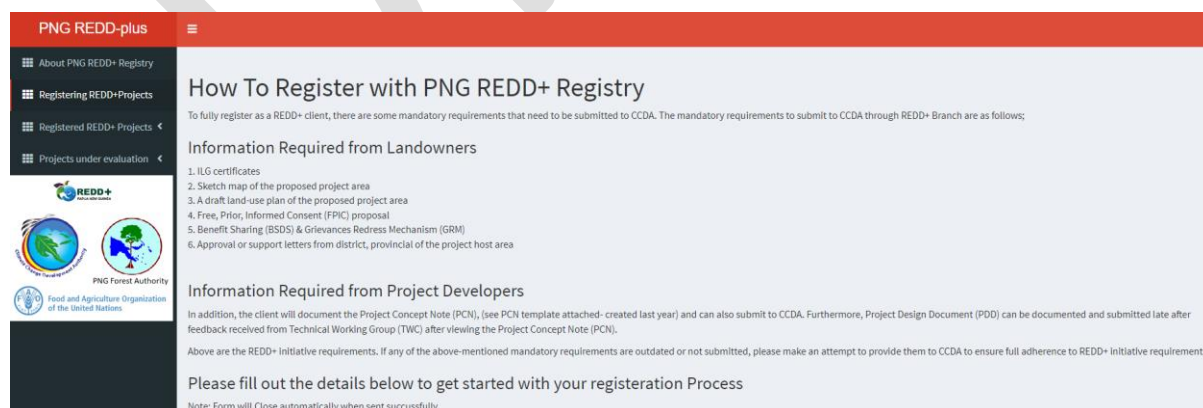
PNG REDD-plus

≡

About PNG REDD+ Registry

Registering REDD+Projects

Registered REDD+ Projects

Projects under evaluation

REDD+

PAPUA NEW GUINEA

Climate Change Development Authority

PNG Forest Authority

Food and Agriculture Organization of the United Nations

How To Register with PNG REDD+ Registry

To fully register as a REDD+ client, there are some mandatory requirements that need to be submitted to CCDA. The mandatory requirements to submit to CCDA through REDD+ Branch are as follows;

Information Required from Landowners

1. ILG certificates
2. Sketch map of the proposed project area
3. A draft land-use plan of the proposed project area
4. Free, Prior, Informed Consent (FPIC) proposal
5. Benefit Sharing (BSDS) & Grievances Redress Mechanism (GRM)
6. Approval or support letters from district, provincial of the project host area

Information Required from Project Developers

In addition, the client will document the Project Concept Note (PCN), (see PCN template attached- created last year) and can also submit to CCDA. Furthermore, Project Design Document (PDD) can be documented and submitted late after feedback received from Technical Working Group (TWC) after viewing the Project Concept Note (PCN).

Above are the REDD+ initiative requirements. If any of the above-mentioned mandatory requirements are outdated or not submitted, please make an attempt to provide them to CCDA to ensure full adherence to REDD+ initiative requirement

Please fill out the details below to get started with your registeration Process

Note: Form will Close automatically when sent successfully